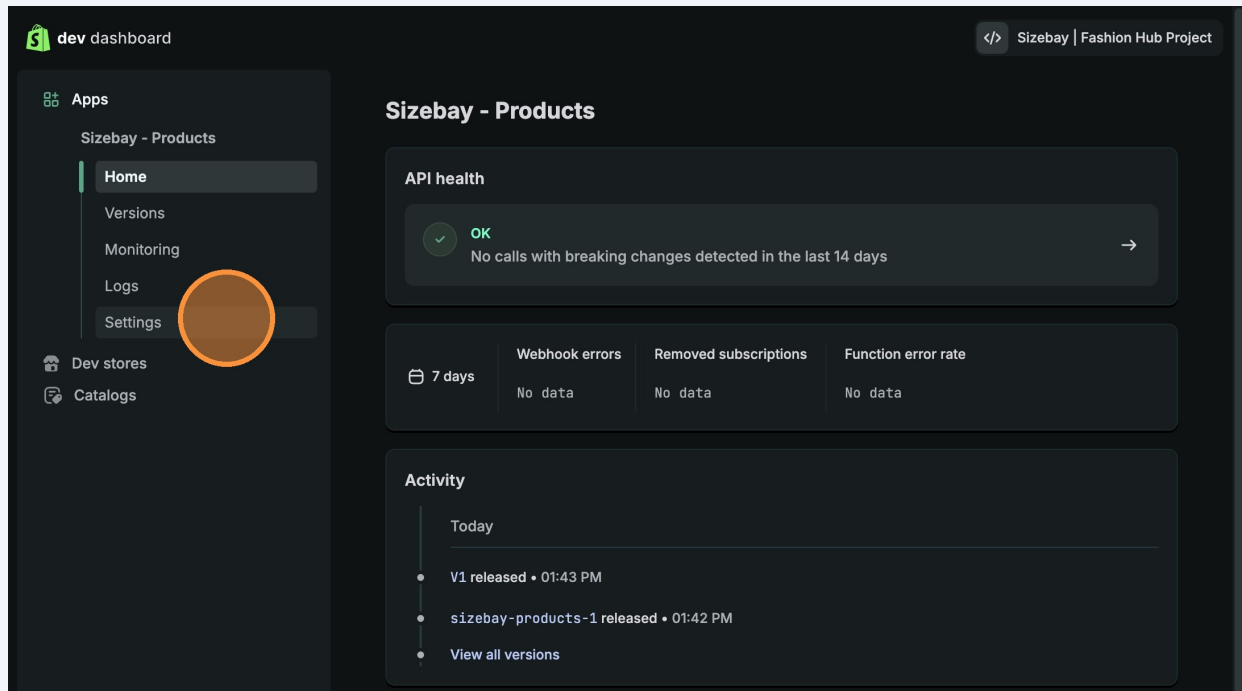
dev dashboard

</> Sizebay | Fashion Hub Project

Apps

Sizebay - Products

Home

Versions

Monitoring

Logs

Settings

Dev stores

Catalogs

Sizebay - Products

API health

OK
No calls with breaking changes detected in the last 14 days

→

7 days

| Webhook errors | Removed subscriptions | Function error rate |
|---|---|---|
| No data | No data | No data |

Activity

Today

V1 released • 01:43 PM

sizebay-products-1 released • 01:42 PM

View all versions